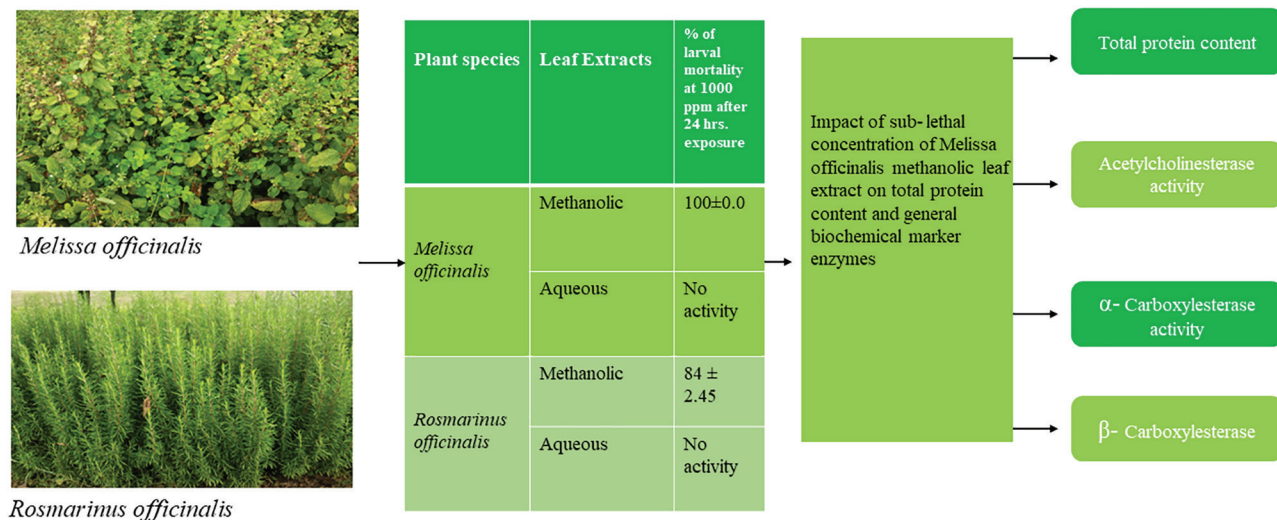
Melissa officinalis

Rosmarinus officinalis

| Plant species | Leaf Extracts | % of larval mortality at 1000 ppm after 24 hrs. exposure |
|---|---|---|
| Melissa officinalis | Methanolic | 100±0.0 |
| | Aqueous | No activity |
| Rosmarinus officinalis | Methanolic | 84 ± 2.45 |
| | Aqueous | No activity |

Impact of sub- lethal concentration of Melissa officinalis methanolic leaf extract on total protein content and general biochemical marker enzymes

Total protein content

Acetylcholinesterase activity

α- Carboxylesterase activity

β- Carboxylesterase